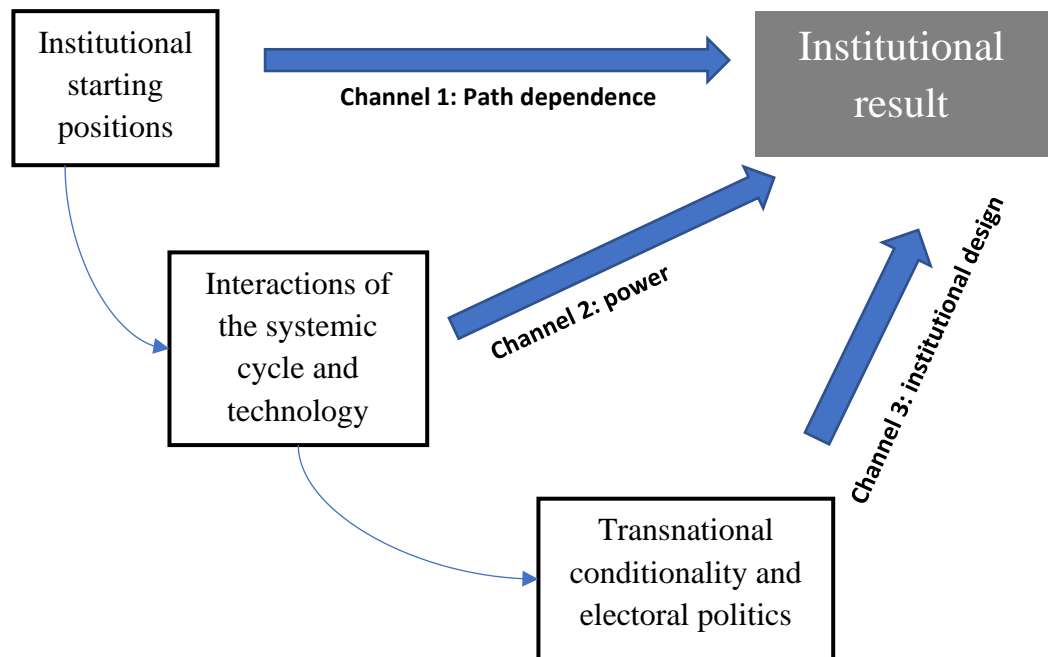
Institutional starting positions

Channel 1: Path dependence

Institutional result

Interactions of the systemic cycle and technology

Channel 2: power

Channel 3: institutional design

Transnational conditionality and electoral politics